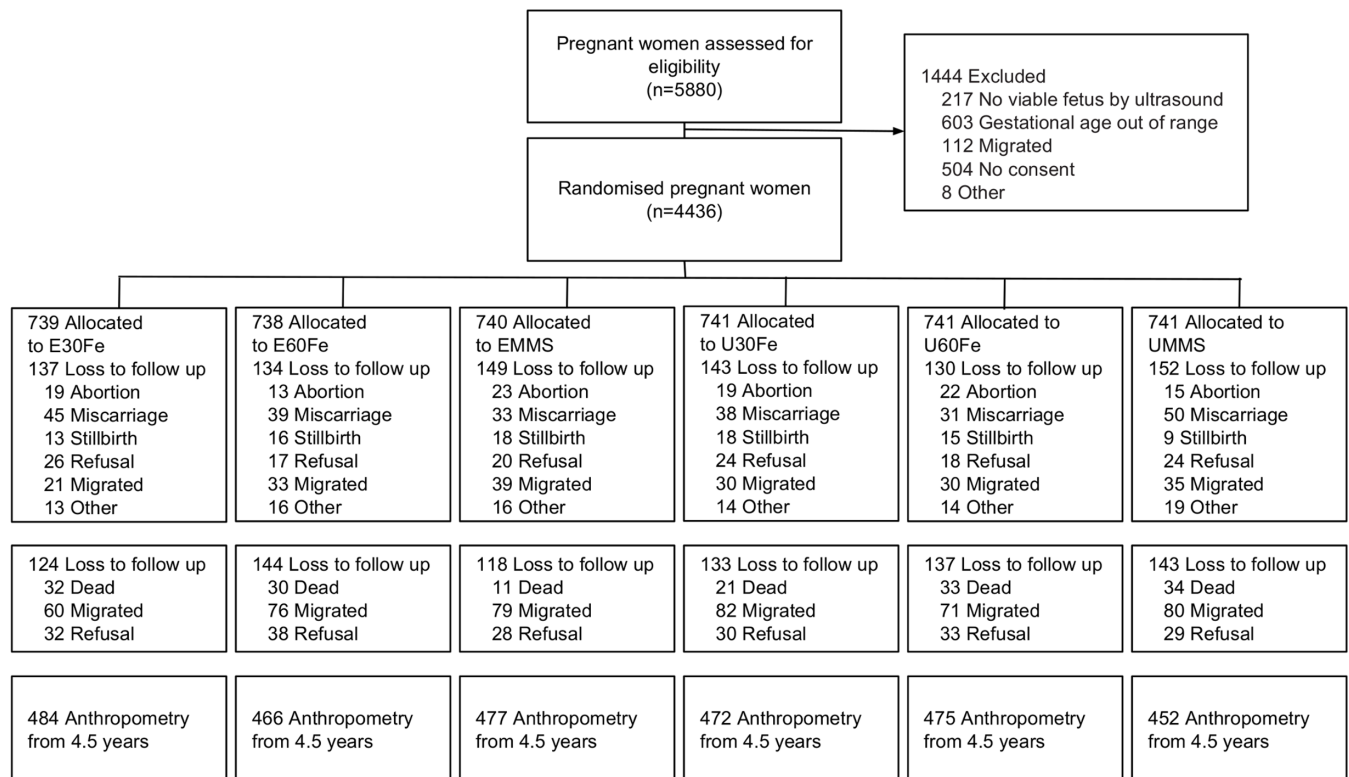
Pregnant women assessed for eligibility
(n=5880)

1444 Excluded
217 No viable fetus by ultrasound
603 Gestational age out of range
112 Migrated
504 No consent
8 Other

Randomised pregnant women
(n=4436)

739 Allocated to E30Fe
137 Loss to follow up
19 Abortion
45 Miscarriage
13 Stillbirth
26 Refusal
21 Migrated
13 Other

738 Allocated to E60Fe
134 Loss to follow up
13 Abortion
39 Miscarriage
16 Stillbirth
17 Refusal
33 Migrated
16 Other

740 Allocated to EMMS
149 Loss to follow up
23 Abortion
33 Miscarriage
18 Stillbirth
20 Refusal
39 Migrated
16 Other

741 Allocated to U30Fe
143 Loss to follow up
19 Abortion
38 Miscarriage
18 Stillbirth
24 Refusal
30 Migrated
14 Other

741 Allocated to U60Fe
130 Loss to follow up
22 Abortion
31 Miscarriage
15 Stillbirth
18 Refusal
30 Migrated
14 Other

741 Allocated to UMMS
152 Loss to follow up
15 Abortion
50 Miscarriage
9 Stillbirth
24 Refusal
35 Migrated
19 Other

124 Loss to follow up
32 Dead
60 Migrated
32 Refusal

144 Loss to follow up
30 Dead
76 Migrated
38 Refusal

118 Loss to follow up
11 Dead
79 Migrated
28 Refusal

133 Loss to follow up
21 Dead
82 Migrated
30 Refusal

137 Loss to follow up
33 Dead
71 Migrated
33 Refusal

143 Loss to follow up
34 Dead
80 Migrated
29 Refusal

484 Anthropometry from 4.5 years

466 Anthropometry from 4.5 years

477 Anthropometry from 4.5 years

472 Anthropometry from 4.5 years

475 Anthropometry from 4.5 years

452 Anthropometry from 4.5 years